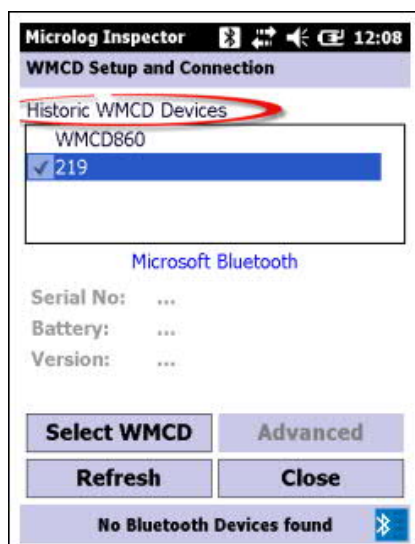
Microlog Inspector 12:08
WMCD Setup and Connection

Historic WMCD Devices
WMCD860
✓ 219

Microsoft Bluetooth

Serial No: ...
Battery: ...
Version: ...

Select WMCD
Advanced
Refresh
Close

No Bluetooth Devices found